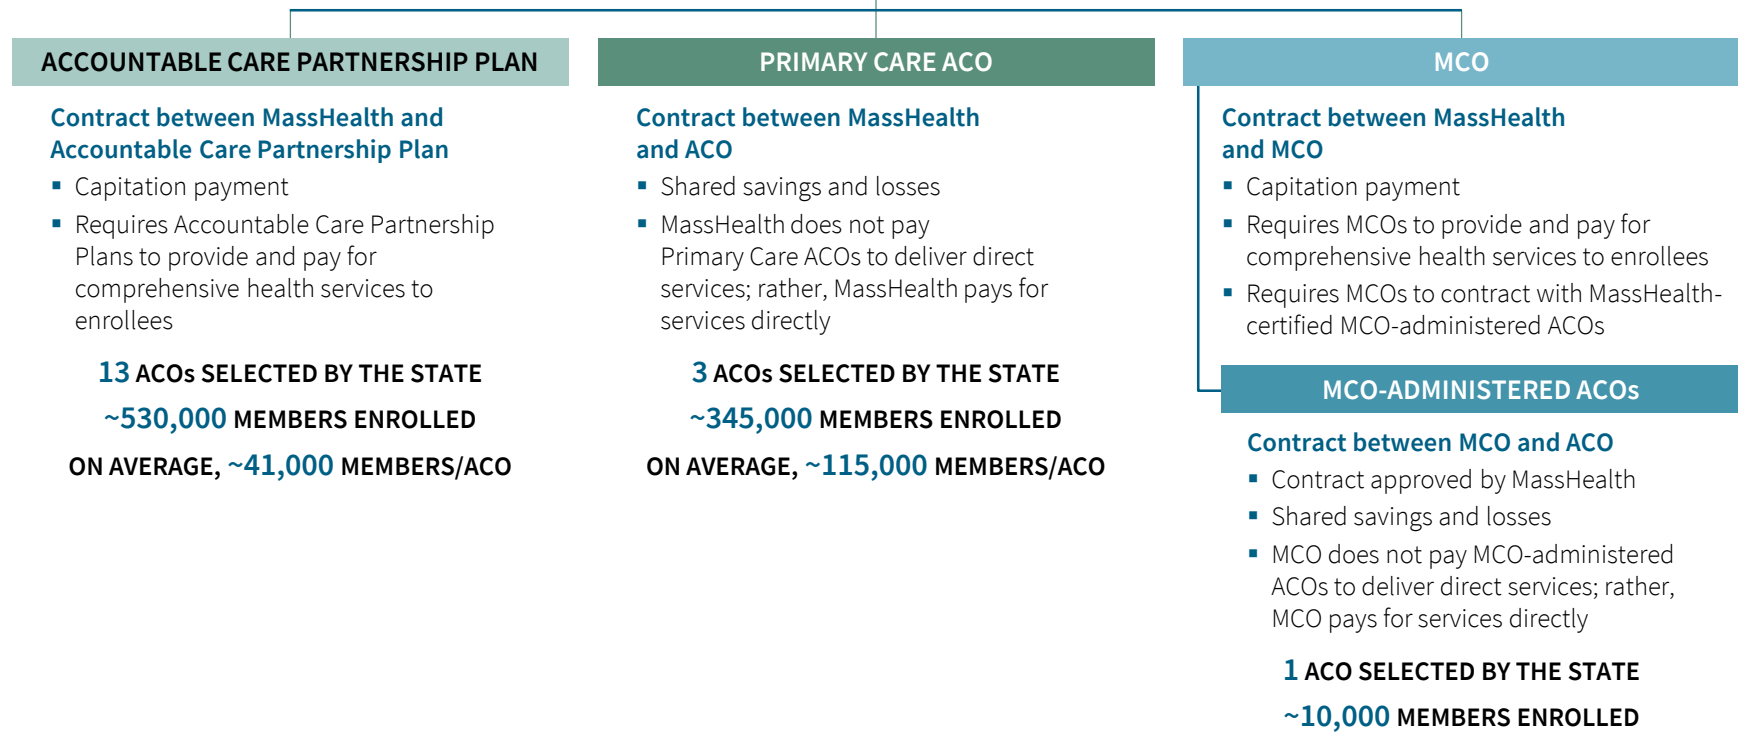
ACCOUNTABLE CARE PARTNERSHIP PLAN

Contract between MassHealth and Accountable Care Partnership Plan

- Capitation payment
- Requires Accountable Care Partnership Plans to provide and pay for comprehensive health services to enrollees

13 ACOs SELECTED BY THE STATE

~530,000 MEMBERS ENROLLED

ON AVERAGE, ~41,000 MEMBERS/ACO

PRIMARY CARE ACO

Contract between MassHealth and ACO

- Shared savings and losses
- MassHealth does not pay Primary Care ACOs to deliver direct services; rather, MassHealth pays for services directly

3 ACOs SELECTED BY THE STATE

~345,000 MEMBERS ENROLLED

ON AVERAGE, ~115,000 MEMBERS/ACO

MCO

Contract between MassHealth and MCO

- Capitation payment
- Requires MCOs to provide and pay for comprehensive health services to enrollees
- Requires MCOs to contract with MassHealth-certified MCO-administered ACOs

MCO-ADMINISTERED ACOs

Contract between MCO and ACO

- Contract approved by MassHealth
- Shared savings and losses
- MCO does not pay MCO-administered ACOs to deliver direct services; rather, MCO pays for services directly

1 ACO SELECTED BY THE STATE

~10,000 MEMBERS ENROLLED